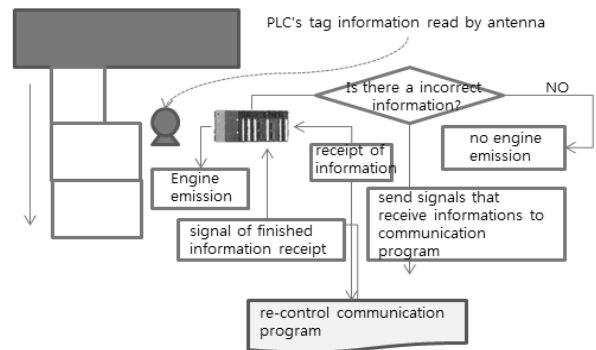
PLC's tag information read by antenna

Is there a incorrect information?

NO

no engine emission

Engine emission

receipt of information

send signals that receive informations to communication program

signal of finished information receipt

re-control communication program